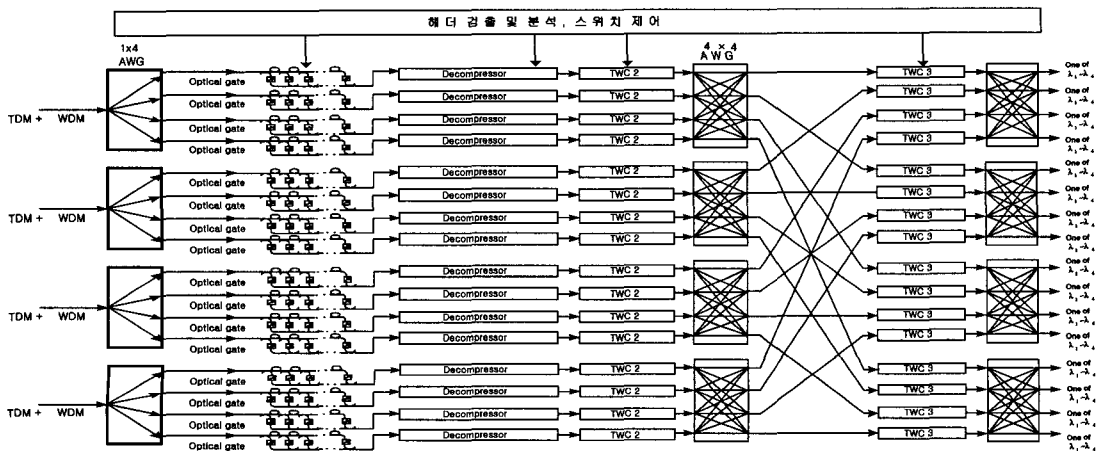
헤더 검출 및 분석, 스위치 제어

1x4 AWG

4 × 4 AWG

TDM + WDM
Optical gate
Optical gate
Optical gate
Optical gate
Decompressor
Decompressor
Decompressor
Decompressor
TWC 2
TWC 2
TWC 2
TWC 2

TDM + WDM
Optical gate
Optical gate
Optical gate
Optical gate
Decompressor
Decompressor
Decompressor
Decompressor
TWC 2
TWC 2
TWC 2
TWC 2

TDM + WDM
Optical gate
Optical gate
Optical gate
Optical gate
Decompressor
Decompressor
Decompressor
Decompressor
TWC 2
TWC 2
TWC 2
TWC 2

TDM + WDM
Optical gate
Optical gate
Optical gate
Optical gate
Decompressor
Decompressor
Decompressor
Decompressor
TWC 2
TWC 2
TWC 2
TWC 2

TWC 3
TWC 3
TWC 3
TWC 3
TWC 3
TWC 3
TWC 3
TWC 3
TWC 3
TWC 3
TWC 3
TWC 3
TWC 3
TWC 3
TWC 3
TWC 3

One of $\lambda_1$-$\lambda_4$
One of $\lambda_1$-$\lambda_4$
One of $\lambda_1$-$\lambda_4$
One of $\lambda_1$-$\lambda_4$
One of $\lambda_1$-$\lambda_4$
One of $\lambda_1$-$\lambda_4$
One of $\lambda_1$-$\lambda_4$
One of $\lambda_1$-$\lambda_4$
One of $\lambda_1$-$\lambda_4$
One of $\lambda_1$-$\lambda_4$
One of $\lambda_1$-$\lambda_4$
One of $\lambda_1$-$\lambda_4$
One of $\lambda_1$-$\lambda_4$
One of $\lambda_1$-$\lambda_4$
One of $\lambda_1$-$\lambda_4$
One of $\lambda_1$-$\lambda_4$